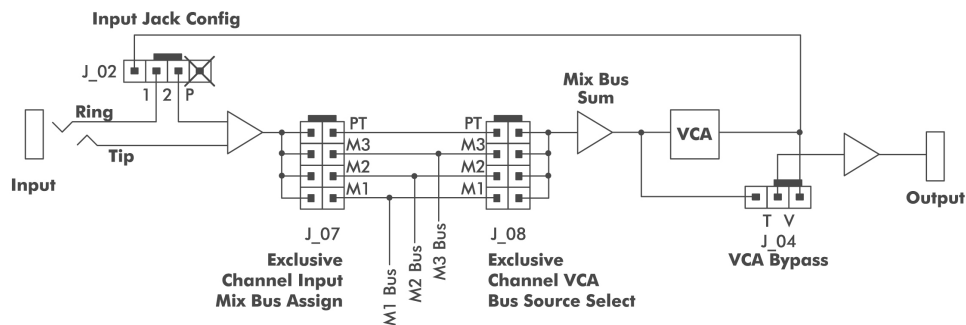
Input Jack Config

J_02

1 2 P

Ring

Tip

Input

PT
M3
M2
M1

J_07
Exclusive
Channel Input
Mix Bus Assign

M1 Bus
M2 Bus
M3 Bus

PT
M3
M2
M1

J_08
Exclusive
Channel VCA
Bus Source Select

Mix Bus
Sum

VCA

T V
J_04
VCA Bypass

Output